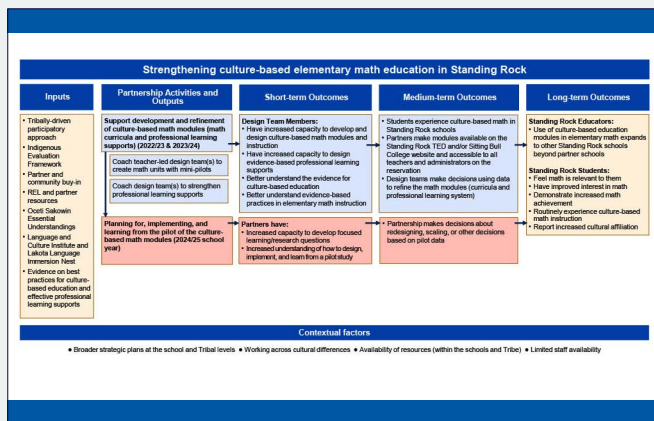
Strengthening culture-based elementary math education in Standing Rock

Inputs

- Tribally-driven participatory approach
- Indigenous Evaluation Framework
- Partner and community buy-in
- REL and partner resources
- Oceti Sakowin Essential Understandings
- Language and Culture Institute and Lakota Language Immersion Nest
- Evidence on best practices for culture-based education and effective professional learning supports

Partnership Activities and Outputs

Support development and refinement of culture-based math modules (math curricula and professional learning supports) (2022/23 & 2023/24)

Coach teacher-led design team(s) to create math units with mini-pilots

Coach design team(s) to strengthen professional learning supports

Planning for, implementing, and learning from the pilot of the culture-based math modules (2024/25 school year)

Short-term Outcomes

Design Team Members:
- Have increased capacity to develop and design culture-based math modules and instruction
- Have increased capacity to design evidence-based professional learning supports
- Better understand the evidence for culture-based education
- Better understand evidence-based practices in elementary math instruction

Partners have:
- Increased capacity to develop focused learning/research questions
- Increased understanding of how to design, implement, and learn from a pilot study

Medium-term Outcomes

- Students experience culture-based math in Standing Rock schools
- Partners make modules available on the Standing Rock TEO and/or Sitting Bull College website and accessible to all teachers and administrators on the reservation
- Design teams make decisions using data to refine the math modules (curricula and professional learning system)

- Partnership makes decisions about redesigning, scaling, or other decisions based on pilot data

Long-term Outcomes

Standing Rock Educators:
- Use of culture-based education modules in elementary math expands to other Standing Rock schools beyond partner schools

Standing Rock Students:
- Feel math is relevant to them
- Have improved interest in math
- Demonstrate increased math achievement
- Routinely experience culture-based math instruction
- Report increased cultural affiliation

Contextual factors

● Broader strategic plans at the school and Tribal levels ● Working across cultural differences ● Availability of resources (within the schools and Tribe) ● Limited staff availability